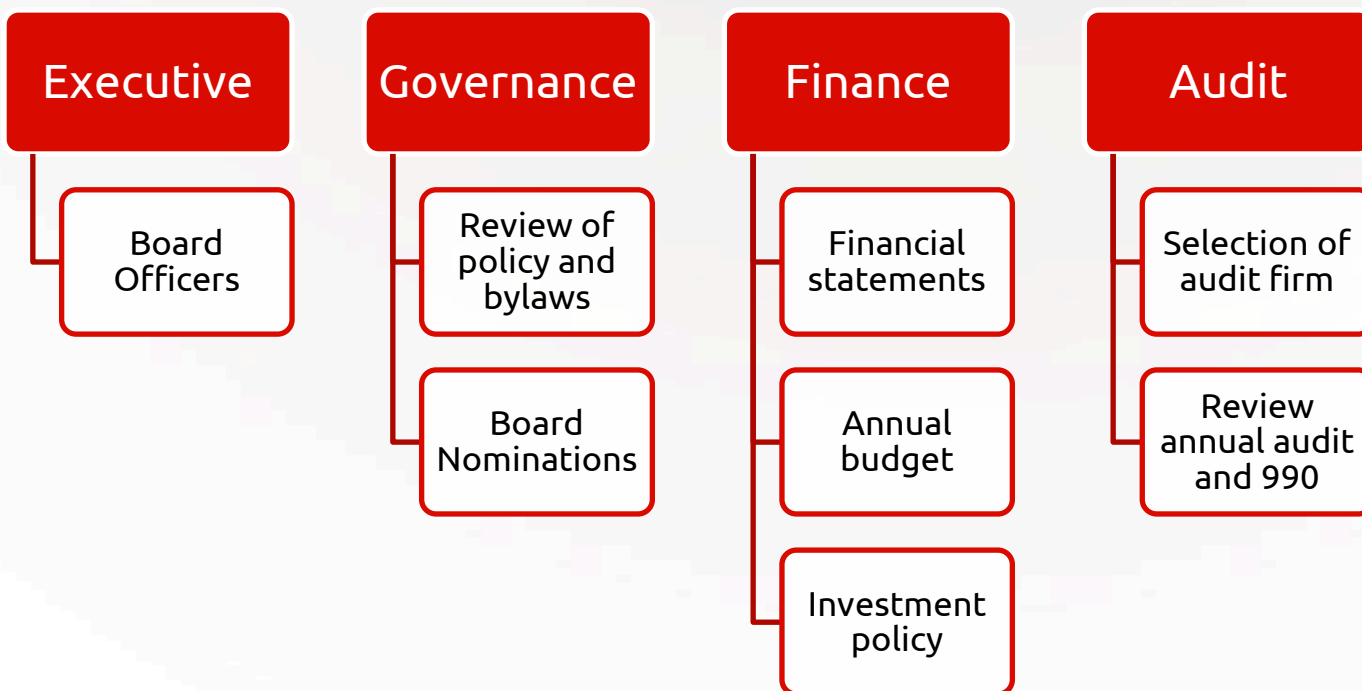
Executive

Board Officers

Governance

Review of policy and bylaws

Board Nominations

Finance

Financial statements

Annual budget

Investment policy

Audit

Selection of audit firm

Review annual audit and 990